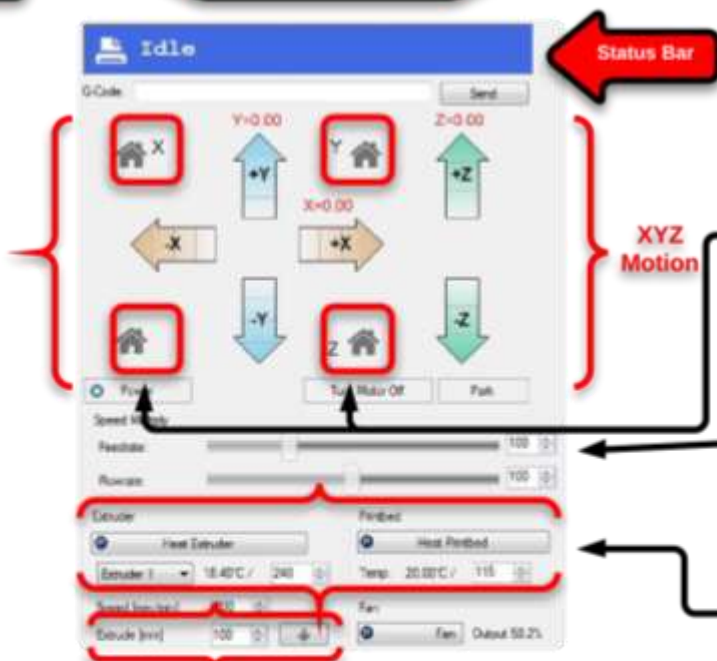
Idle

Status Bar

G-Code:

Send

Y=0.00

Z=0.00

X

Y

+Y

+Z

X=0.00

-X

+X

XYZ Motion

-Y

-Z

Z

Power

Turn Motor Off

Park

Speed Multiply

Feedrate:

100

Flowrate:

100

Extruder

Printbed

Heat Extruder

Heat Printbed

Extruder 1

18.40°C /

240

Temp:

20.00°C /

115

Speed [mm/s]:

Fan

Extrude [mm]:

100

Fan

Output 50.2%